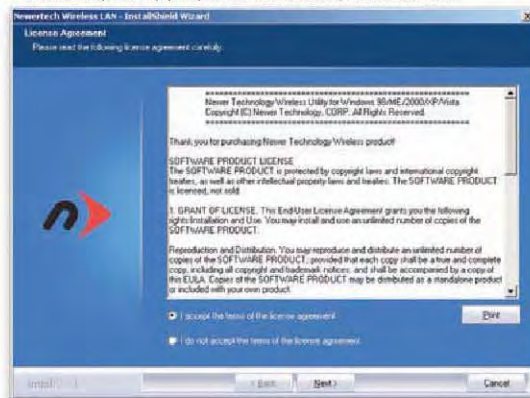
Newertech Wireless LAN - InstallShield Wizard

License Agreement

Please read the following license agreement carefully.

=====================================

Newer Technology Wireless Utility for Windows 98/ME/2000/XP/Vista

Copyright (C) Newer Technology, CORP. All Rights Reserved.

=====================================

Thank you for purchasing Newer Technology Wireless product!

SOFTWARE PRODUCT LICENSE

The SOFTWARE PRODUCT is protected by copyright laws and international copyright treaties, as well as other intellectual property laws and treaties. The SOFTWARE PRODUCT is licensed, not sold.

1. GRANT OF LICENSE. This End-User License Agreement grants you the following rights:Installation and Use. You may install and use an unlimited number of copies of the SOFTWARE PRODUCT.

Reproduction and Distribution. You may reproduce and distribute an unlimited number of copies of the SOFTWARE PRODUCT; provided that each copy shall be a true and complete copy, including all copyright and trademark notices, and shall be accompanied by a copy of this EULA. Copies of the SOFTWARE PRODUCT may be distributed as a standalone product or included with your own product.

I accept the terms of the license agreement

Print

I do not accept the terms of the license agreement

InstallShield

< Back

Next >

Cancel